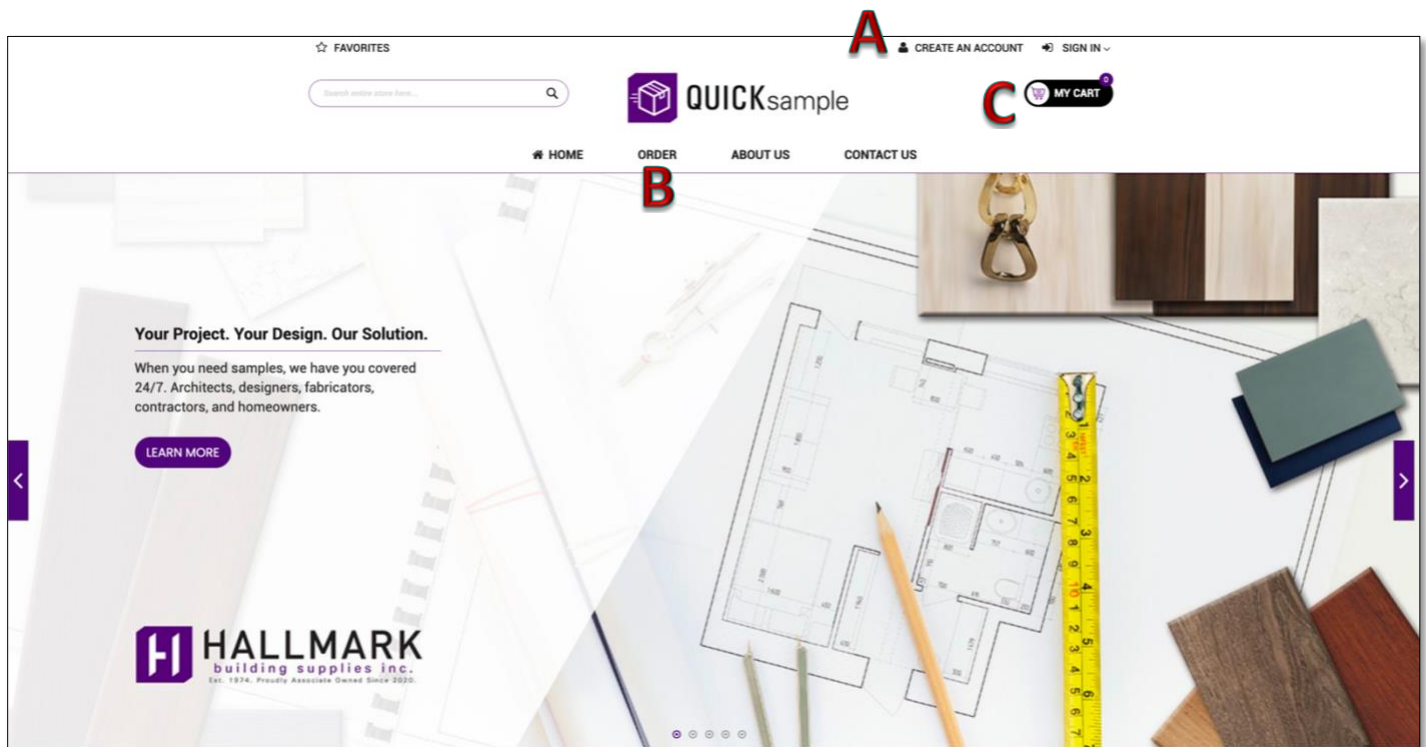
FAVORITES

A

CREATE AN ACCOUNT SIGN IN

Search entire store here...

QUICKsample

C

MY CART 0

HOME ORDER ABOUT US CONTACT US

B

Your Project. Your Design. Our Solution.

When you need samples, we have you covered 24/7. Architects, designers, fabricators, contractors, and homeowners.

LEARN MORE

HALLMARK
building supplies inc.
Est. 1974. Proudly Associate Owned Since 2020.